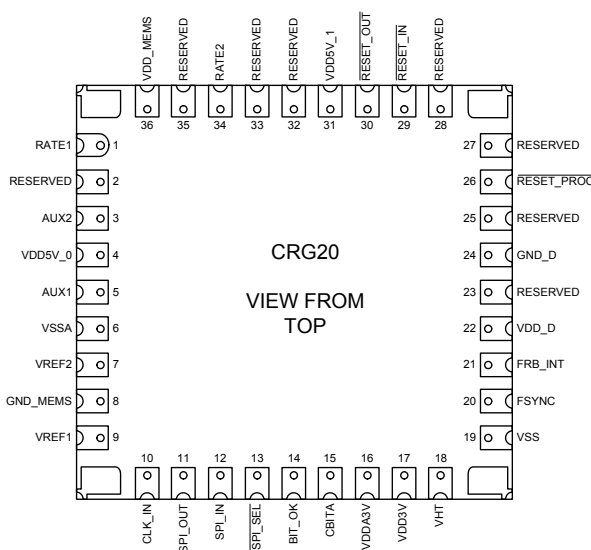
VDD_MEMS 36
RESERVED 35
RATE2 34
RESERVED 33
RESERVED 32
VDD5V_1 31
$\overline{\text{RESET\_OUT}}$ 30
$\overline{\text{RESET\_IN}}$ 29
RESERVED 28

RATE1 1
RESERVED 2
AUX2 3
VDD5V_0 4
AUX1 5
VSSA 6
VREF2 7
GND_MEMS 8
VREF1 9

27 RESERVED
26 $\overline{\text{RESET\_PROC}}$
25 RESERVED
24 GND_D
23 RESERVED
22 VDD_D
21 FRB_INT
20 FSYNC
19 VSS

CRG20

VIEW FROM TOP

10 CLK_IN
11 SPI_OUT
12 SPI_IN
13 $\overline{\text{SPI\_SEL}}$
14 BIT_OK
15 CBITA
16 VDDA3V
17 VDD3V
18 VHT